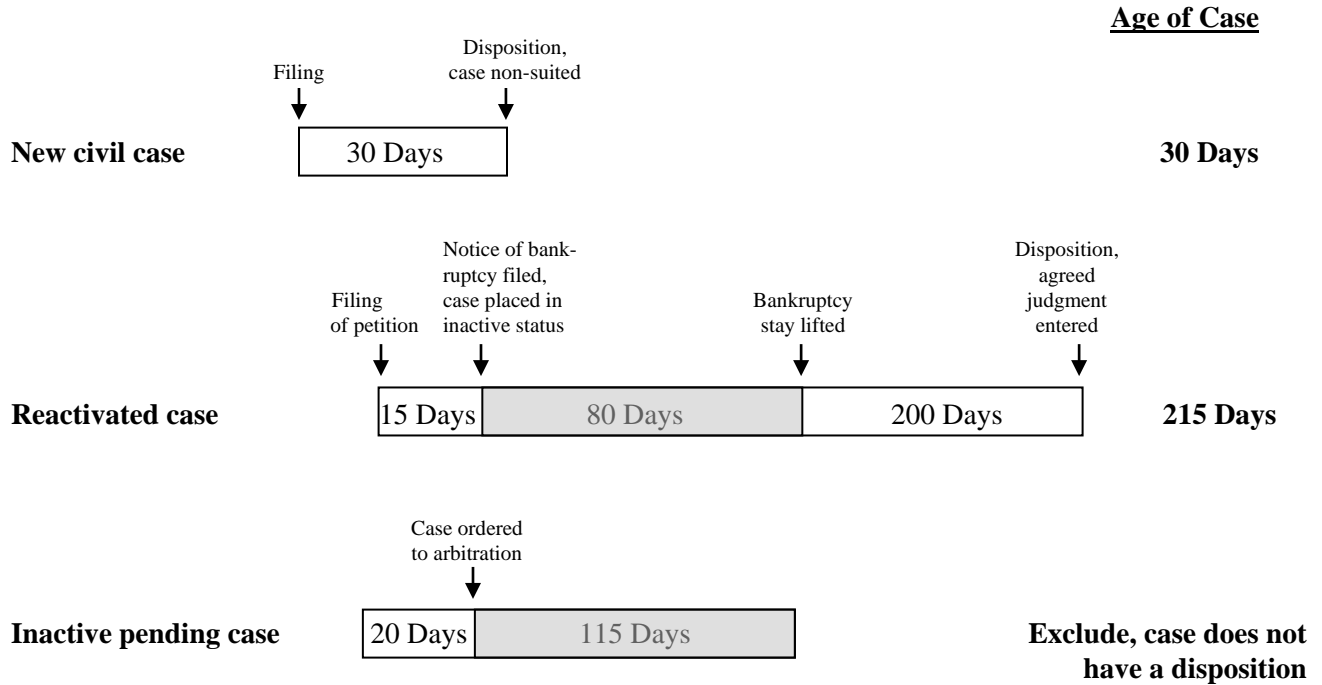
Age of Case

Filing

Disposition, case non-suited

New civil case

30 Days

30 Days

Filing of petition

Notice of bankruptcy filed, case placed in inactive status

Bankruptcy stay lifted

Disposition, agreed judgment entered

Reactivated case

15 Days

80 Days

200 Days

215 Days

Case ordered to arbitration

Inactive pending case

20 Days

115 Days

Exclude, case does not have a disposition